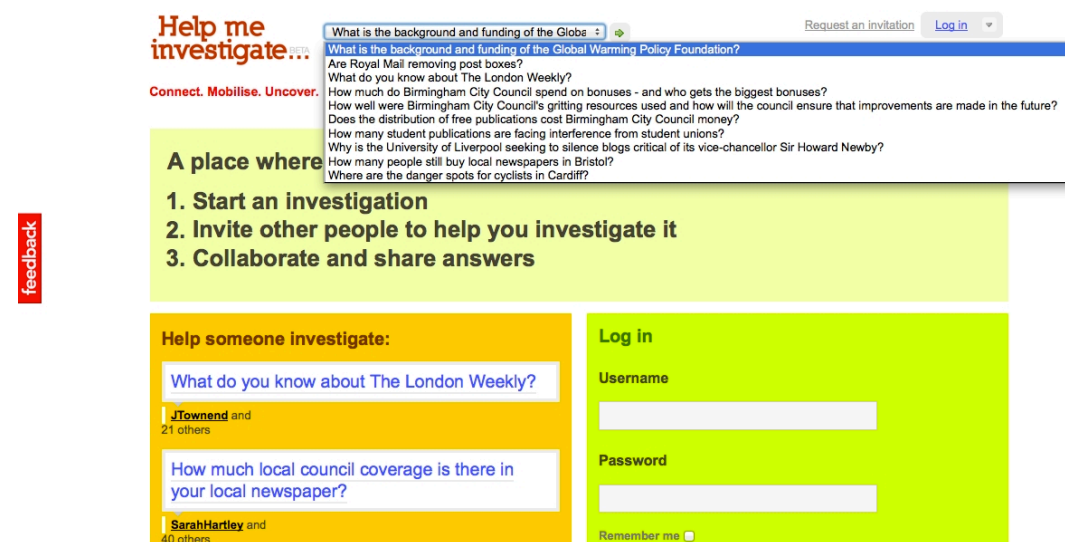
Help me investigate... BETA

Connect. Mobilise. Uncover.

What is the background and funding of the Globa

Request an invitation Log in

What is the background and funding of the Global Warming Policy Foundation?
Are Royal Mail removing post boxes?
What do you know about The London Weekly?
How much do Birmingham City Council spend on bonuses - and who gets the biggest bonuses?
How well were Birmingham City Council's gritting resources used and how will the council ensure that improvements are made in the future?
Does the distribution of free publications cost Birmingham City Council money?
How many student publications are facing interference from student unions?
Why is the University of Liverpool seeking to silence blogs critical of its vice-chancellor Sir Howard Newby?
How many people still buy local newspapers in Bristol?
Where are the danger spots for cyclists in Cardiff?

feedback

A place where

1. Start an investigation
2. Invite other people to help you investigate it
3. Collaborate and share answers

Help someone investigate:

What do you know about The London Weekly?

JTownend and 21 others

How much local council coverage is there in your local newspaper?

SarahHartley and 40 others

Log in

Username

Password

Remember me